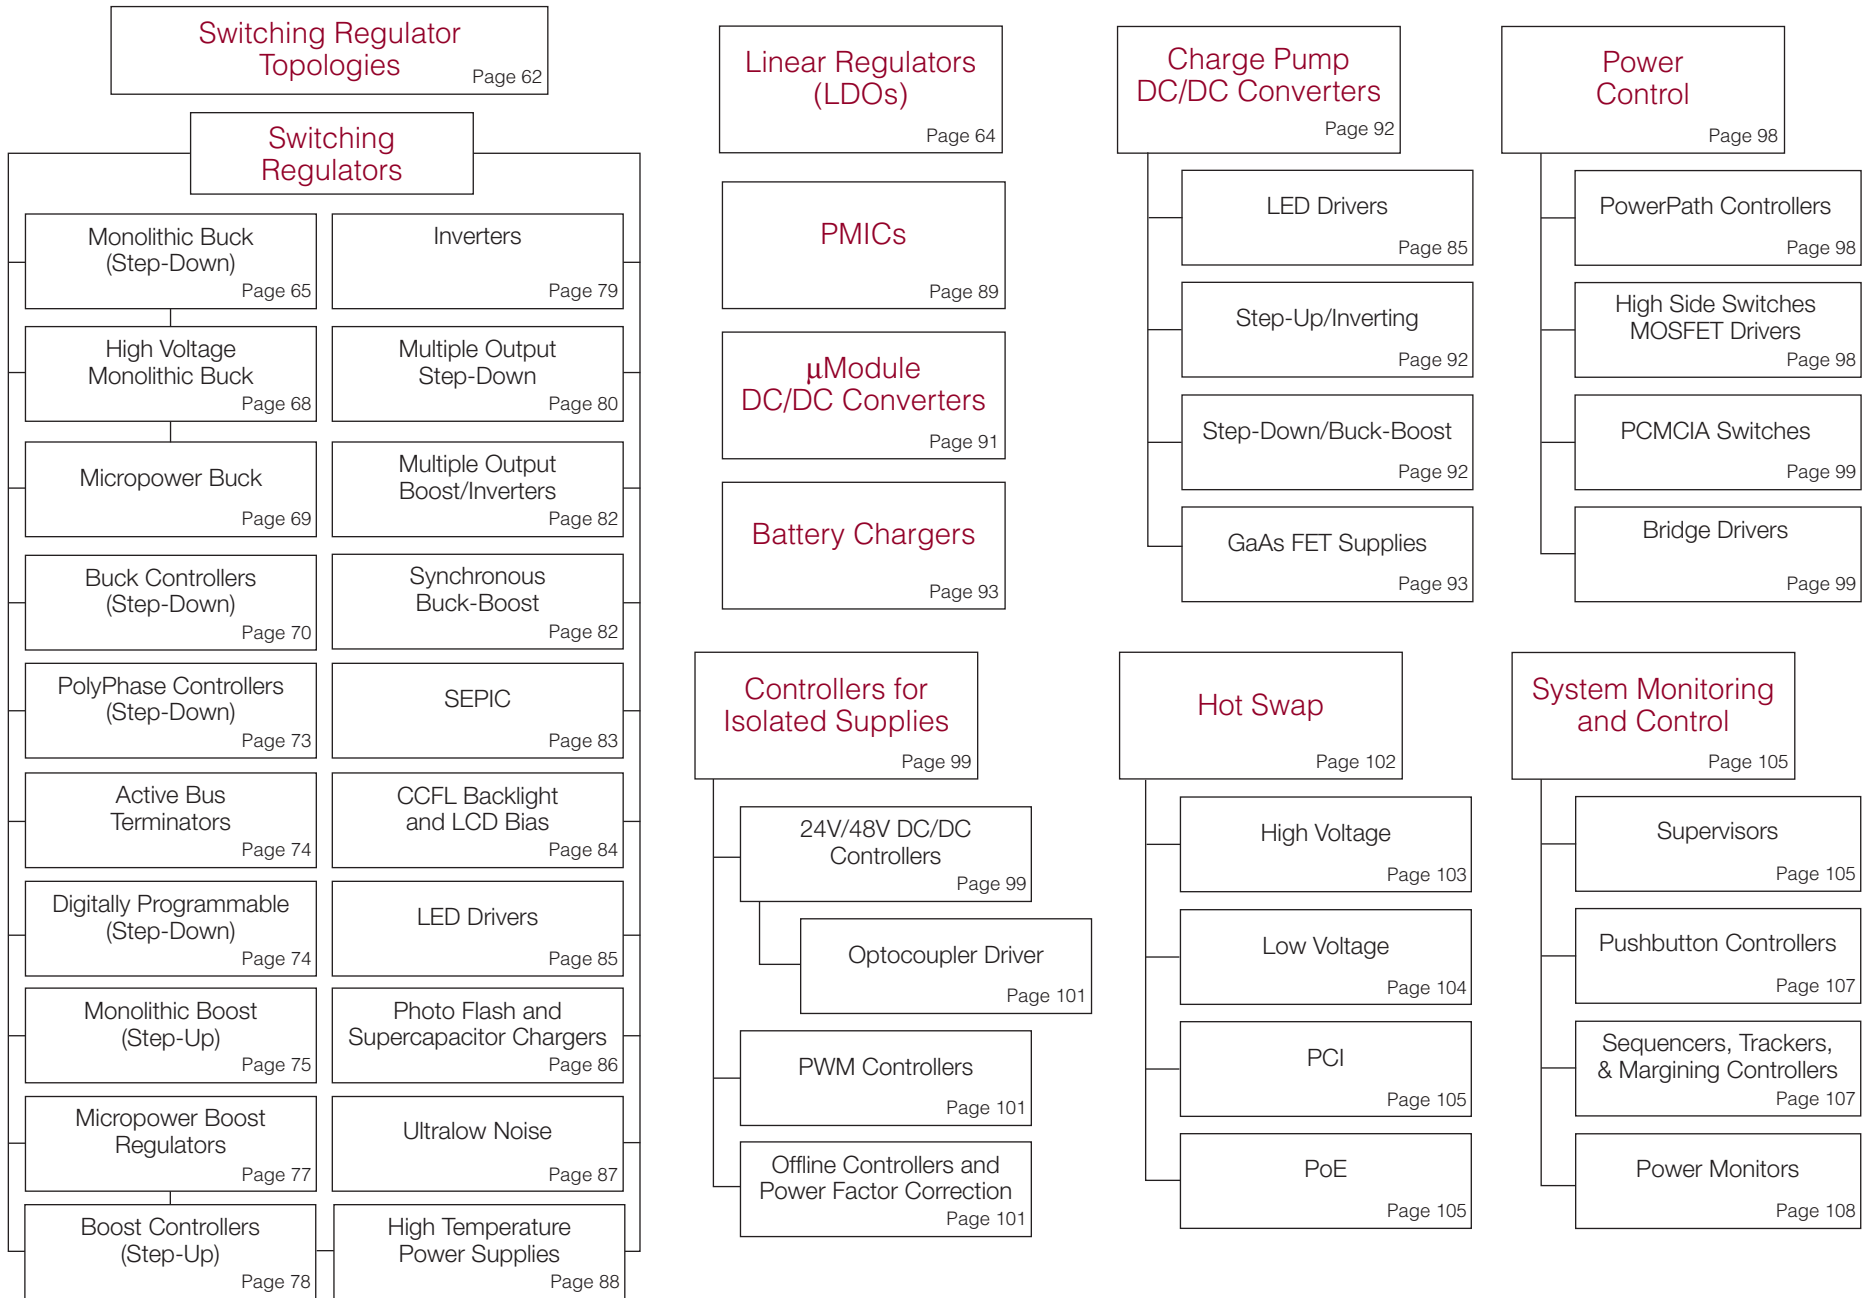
Switching Regulator Topologies Page 62

Switching Regulators

Monolithic Buck (Step-Down) Page 65

Inverters Page 79

High Voltage Monolithic Buck Page 68

Multiple Output Step-Down Page 80

Micropower Buck Page 69

Multiple Output Boost/Inverters Page 82

Buck Controllers (Step-Down) Page 70

Synchronous Buck-Boost Page 82

PolyPhase Controllers (Step-Down) Page 73

SEPIC Page 83

Active Bus Terminators Page 74

CCFL Backlight and LCD Bias Page 84

Digitally Programmable (Step-Down) Page 74

LED Drivers Page 85

Monolithic Boost (Step-Up) Page 75

Photo Flash and Supercapacitor Chargers Page 86

Micropower Boost Regulators Page 77

Ultralow Noise Page 87

Boost Controllers (Step-Up) Page 78

High Temperature Power Supplies Page 88

Linear Regulators (LDOs) Page 64

PMICs Page 89

µModule DC/DC Converters Page 91

Battery Chargers Page 93

Charge Pump DC/DC Converters Page 92

LED Drivers Page 85

Step-Up/Inverting Page 92

Step-Down/Buck-Boost Page 92

GaAs FET Supplies Page 93

Power Control Page 98

PowerPath Controllers Page 98

High Side Switches MOSFET Drivers Page 98

PCMCIA Switches Page 99

Bridge Drivers Page 99

Controllers for Isolated Supplies Page 99

24V/48V DC/DC Controllers Page 99

Optocoupler Driver Page 101

PWM Controllers Page 101

Offline Controllers and Power Factor Correction Page 101

Hot Swap Page 102

High Voltage Page 103

Low Voltage Page 104

PCI Page 105

PoE Page 105

System Monitoring and Control Page 105

Supervisors Page 105

Pushbutton Controllers Page 107

Sequencers, Trackers, & Margining Controllers Page 107

Power Monitors Page 108